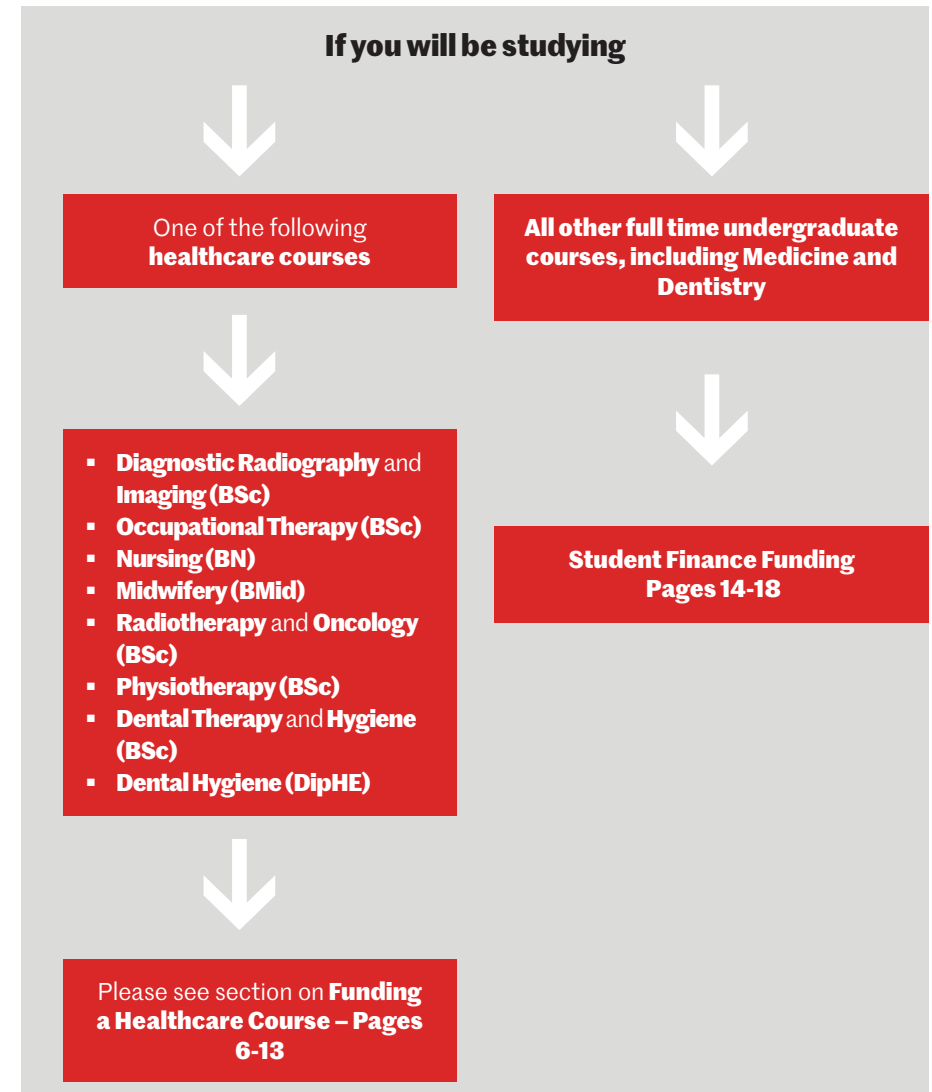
If you will be studying

One of the following healthcare courses

- Diagnostic Radiography and Imaging (BSc)
- Occupational Therapy (BSc)
- Nursing (BN)
- Midwifery (BMid)
- Radiotherapy and Oncology (BSc)
- Physiotherapy (BSc)
- Dental Therapy and Hygiene (BSc)
- Dental Hygiene (DipHE)

Please see section on Funding a Healthcare Course – Pages 6-13

All other full time undergraduate courses, including Medicine and Dentistry

Student Finance Funding Pages 14-18